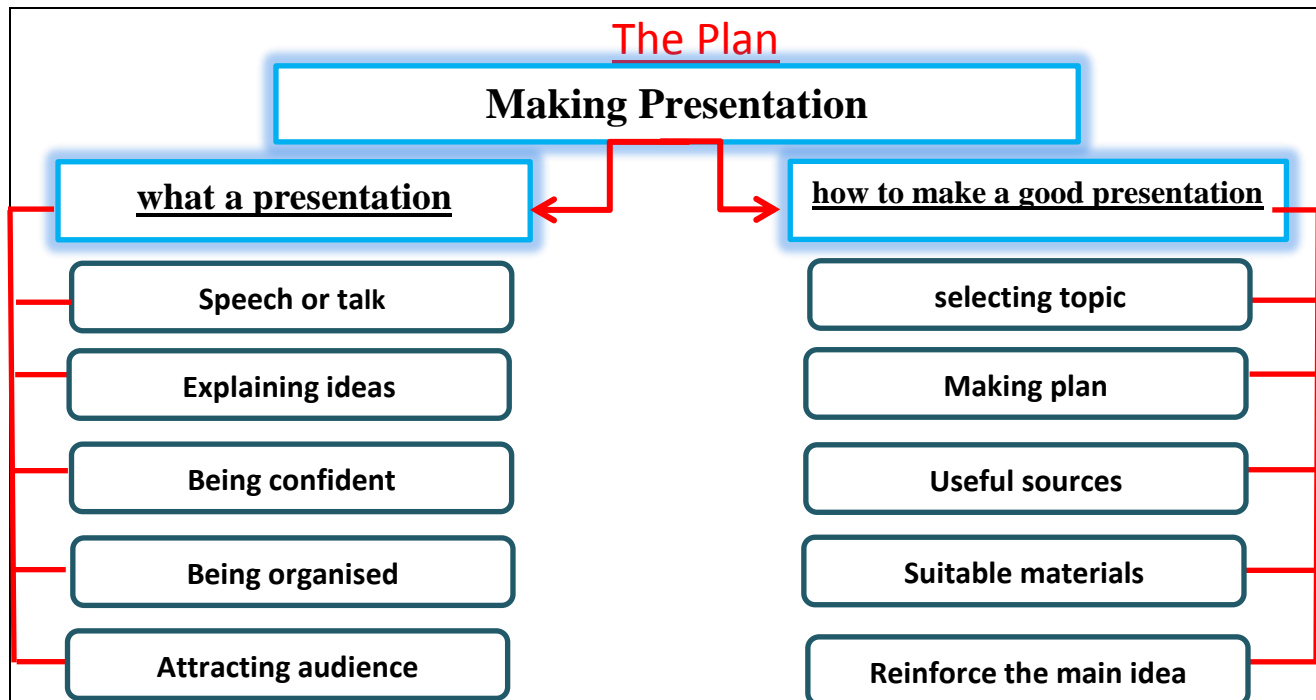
The Plan

Making Presentation

what a presentation

Speech or talk

Explaining ideas

Being confident

Being organised

Attracting audience

how to make a good presentation

selecting topic

Making plan

Useful sources

Suitable materials

Reinforce the main idea